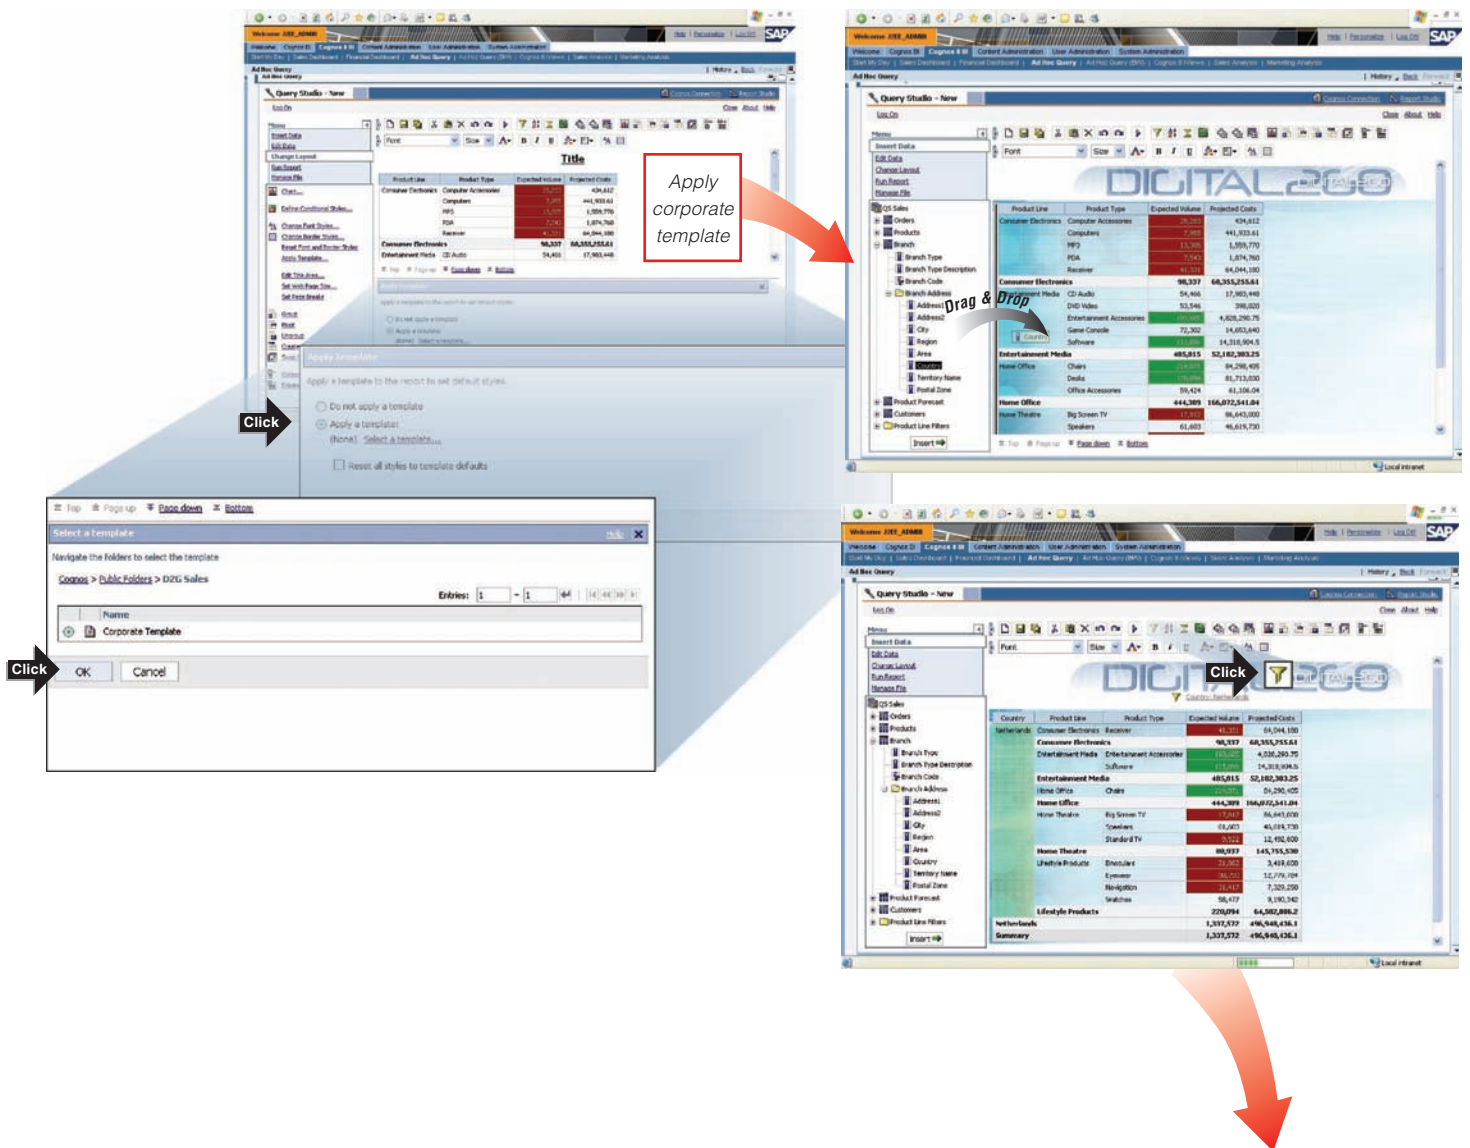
Welcome J2EE_ADMIN

Query Studio - New

Title

Apply corporate template

Click

Apply template

Apply a template to the report to set default styles.

Do not apply a template

Apply a template:

(None) Select a template...

Reset all styles to template defaults

Top Page up Page down Bottom

Select a template

Help

Navigate the folders to select the template

Cognos > Public Folders > D2G Sales

Entries: 1 - 1

| | Name |
|---|---|
| | Corporate Template |

Click

OK

Cancel

Query Studio - New

DIGITAL 2GO

Drag & Drop

| Product Line | Product Type | Expected Volume | Projected Costs |
|---|---|---|---|
| Consumer Electronics | Computer Accessories | 29,293 | 434,612 |
| | Computers | 7,989 | 441,933.61 |
| | MP3 | 13,305 | 1,559,770 |
| | PDA | 7,543 | 1,874,760 |
| | Receiver | 41,331 | 64,044,180 |
| Consumer Electronics | | 98,337 | 68,355,255.61 |
| Entertainment Media | CD Audio | 54,466 | 17,983,448 |
| | DVD Video | 53,546 | 398,020 |
| | Entertainment Accessories | | 4,828,290.75 |
| | Game Console | 72,302 | 14,653,640 |
| | Software | | 14,318,904.5 |
| Entertainment Media | | 485,815 | 52,182,383.25 |
| Home Office | Chairs | | 84,298,405 |
| | Desks | | 81,713,030 |
| | Office Accessories | 59,424 | 61,108.04 |
| Home Office | | 444,389 | 166,072,541.04 |
| Home Theatre | Big Screen TV | 17,912 | 86,643,000 |
| | Speakers | 61,603 | 46,619,730 |

Query Studio - New

Click

Local intranet